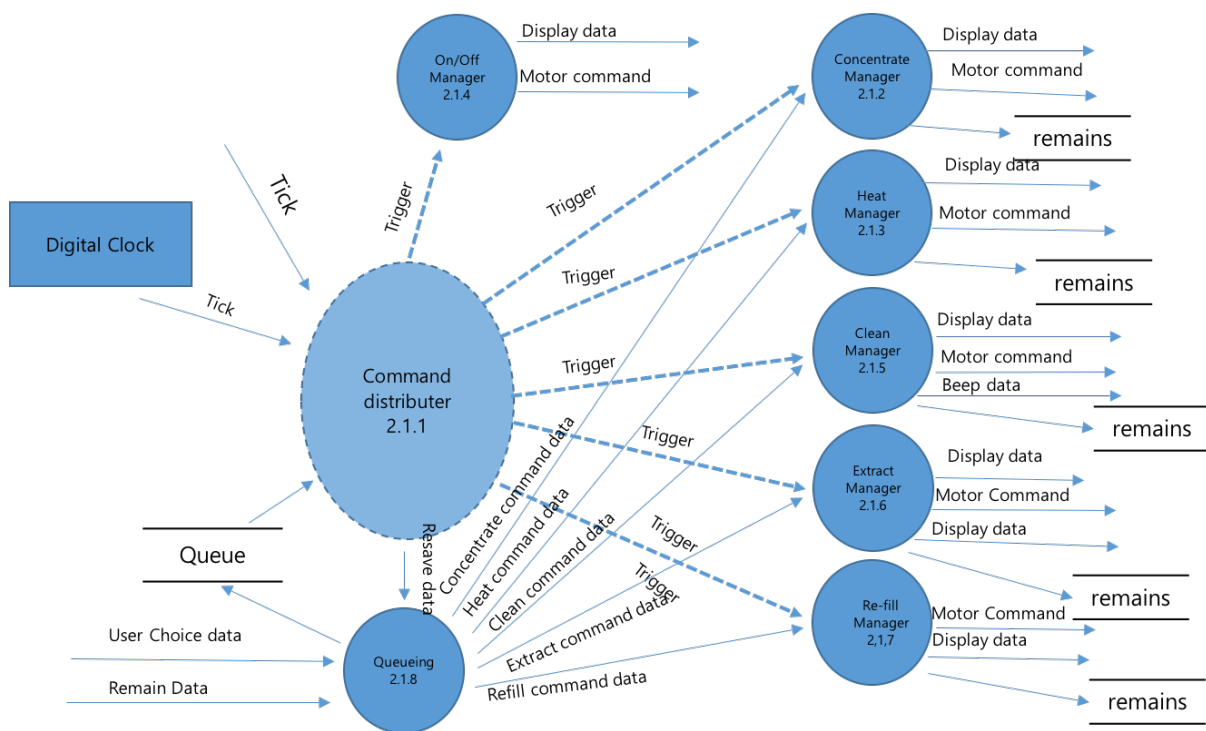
On/Off Manager 2.1.4

Display data

Motor command

Concentrate Manager 2.1.2

Display data

Motor command

remains

Tick

Trigger

Trigger

Heat Manager 2.1.3

Display data

Motor command

remains

Digital Clock

Trigger

Tick

Clean Manager 2.1.5

Display data

Motor command

Beep data

remains

Command distributer 2.1.1

Trigger

Concentrate command data

Trigger

Extract Manager 2.1.6

Display data

Motor Command

Display data

Heat command data

Resave data

Clean command data

Trigger

Queue

Trigger

remains

Re-fill Manager 2,1,7

Motor Command

Display data

User Choice data

Extract command data

Queueing 2.1.8

Remain Data

Refill command data

remains